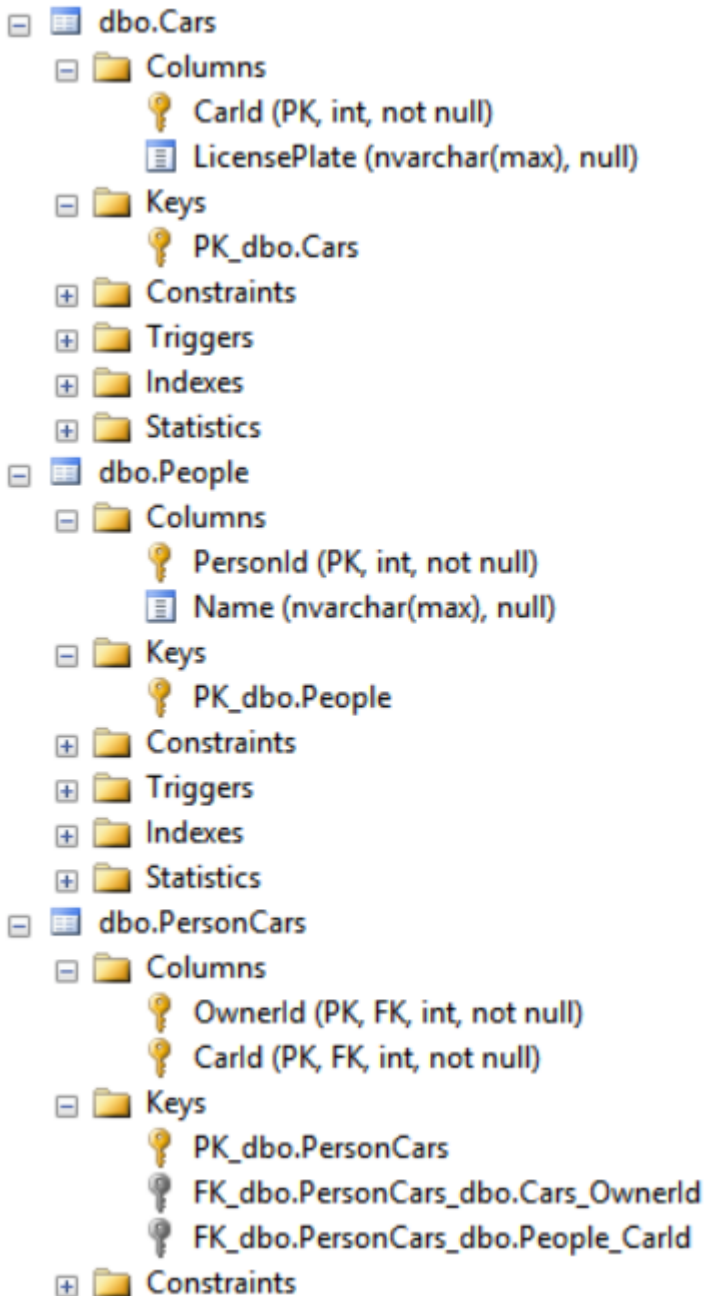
dbo.Cars
Columns
CarId (PK, int, not null)
LicensePlate (nvarchar(max), null)
Keys
PK_dbo.Cars
Constraints
Triggers
Indexes
Statistics
dbo.People
Columns
PersonId (PK, int, not null)
Name (nvarchar(max), null)
Keys
PK_dbo.People
Constraints
Triggers
Indexes
Statistics
dbo.PersonCars
Columns
OwnerId (PK, FK, int, not null)
CarId (PK, FK, int, not null)
Keys
PK_dbo.PersonCars
FK_dbo.PersonCars_dbo.Cars_OwnerId
FK_dbo.PersonCars_dbo.People_CarId
Constraints